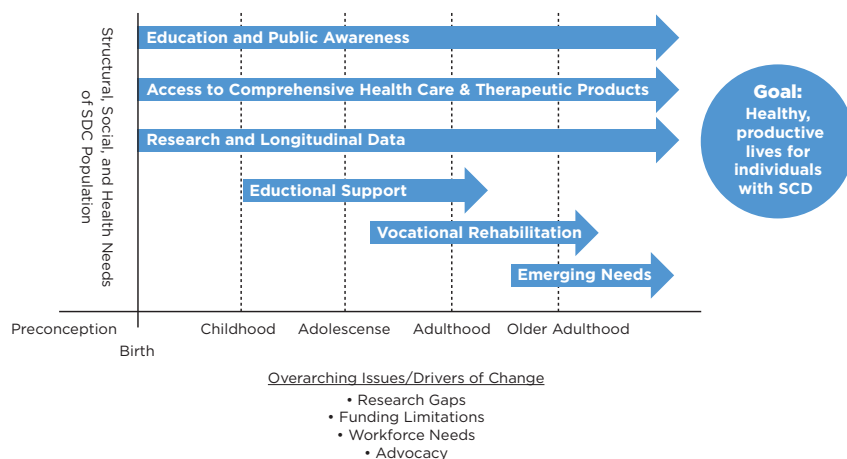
Structural, Social, and Health Needs of SDC Population

Education and Public Awareness

Access to Comprehensive Health Care & Therapeutic Products

Research and Longitudinal Data

Eductional Support

Vocational Rehabilitation

Emerging Needs

Goal: Healthy, productive lives for individuals with SCD

Preconception

Birth

Childhood

Adolescense

Adulthood

Older Adulthood

Overarching Issues/Drivers of Change

• Research Gaps
• Funding Limitations
• Workforce Needs
• Advocacy